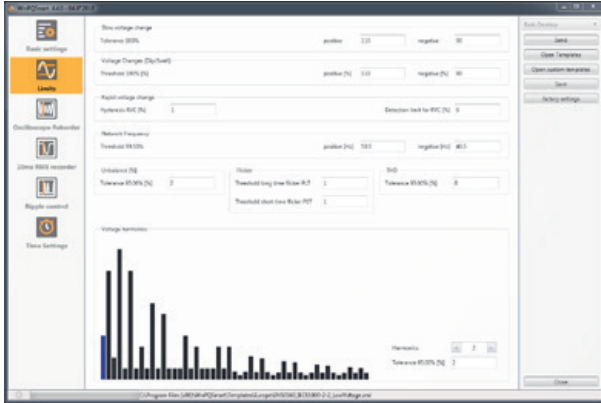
WinPQ mobil

Basic settings

Limits

Oscilloscope Recorder

10ms RMS recorder

Ripple control

Time Settings

Slow voltage change

Tolerance 100%

positive 110

negative 90

Voltage Changes (Dip/Swell)

Threshold 100% [%]

positive [%] 110

negative [%] 90

Rapid voltage change

Hysteresis RVC [%] 1

Detection limit for RVC [%] 6

Network Frequency

Threshold 99.50%

positive [Hz] 50.5

negative [Hz] 49.5

Unbalance [%]

Tolerance 95.00% [%] 2

Flicker

Threshold long time flicker PLT 1

Threshold short time flicker PST 1

THD

Tolerance 95.00% [%] 8

Voltage harmonics

Harmonics 3

Tolerance 95.00% [%] 2

Basic Desktop

Send

Open Templates

Open custom templates

Save

Factory settings

Close

C:\Program Files (x86)\WinPQ\Smart\Templates\Europe\EN50160_IEC61000-2-2_LowVoltage.xml